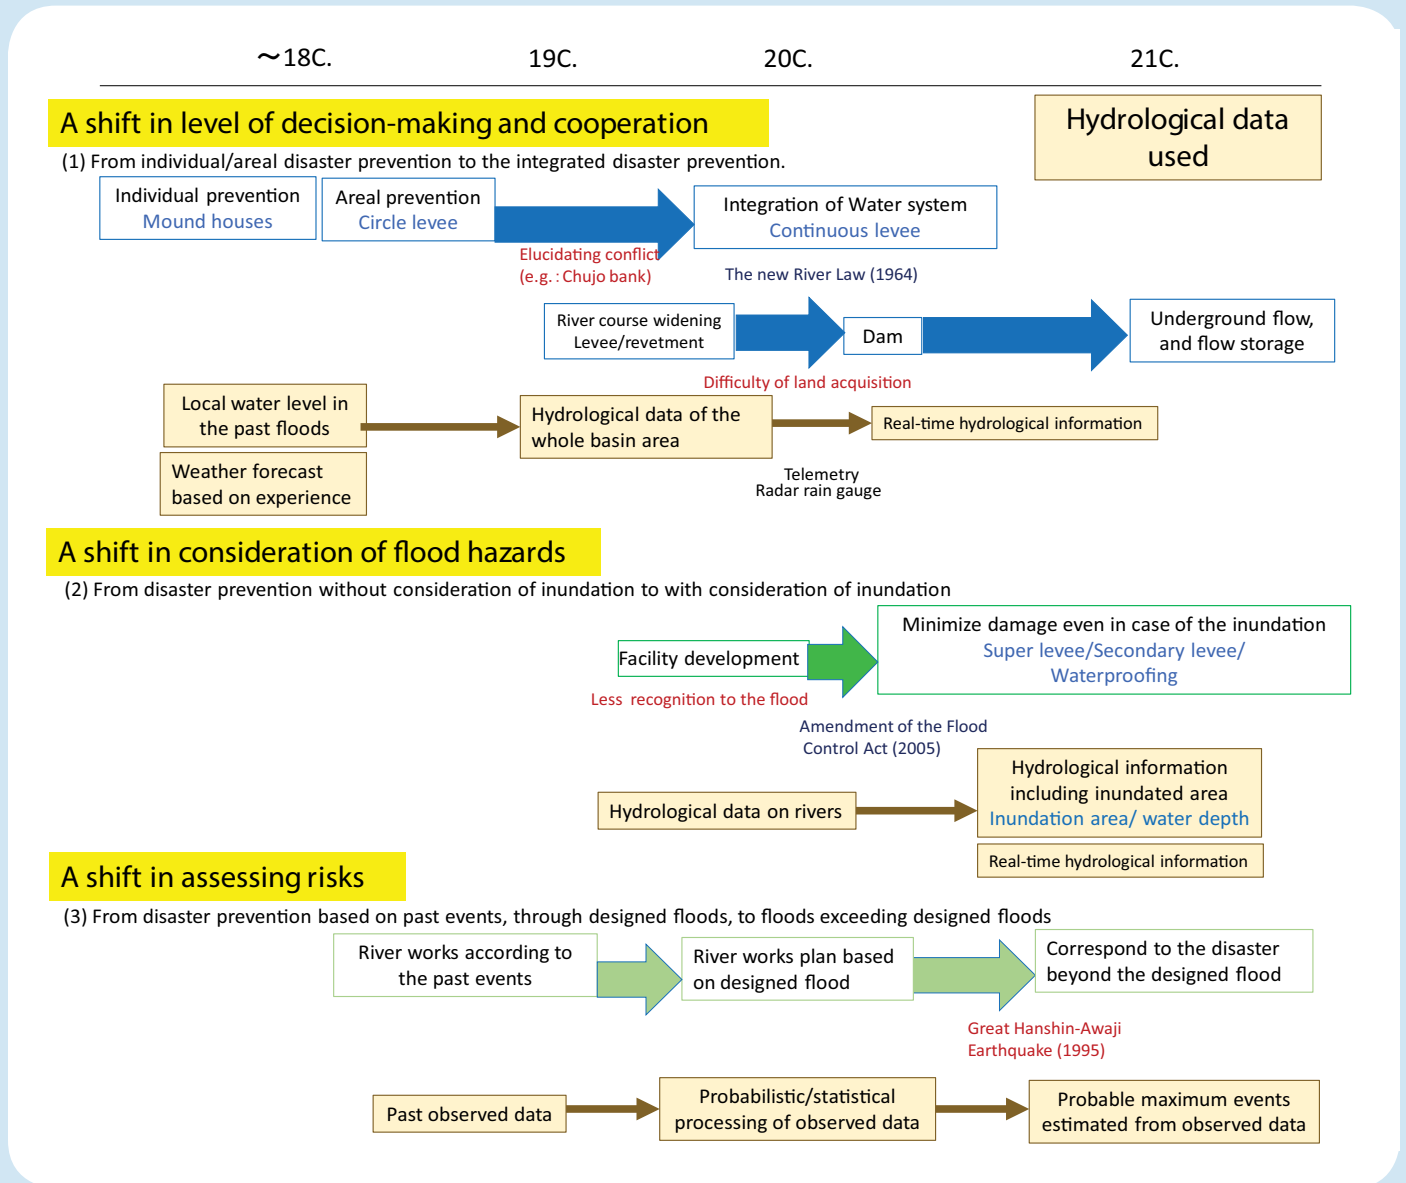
～18C. 19C. 20C. 21C.

A shift in level of decision-making and cooperation

Hydrological data used

(1) From individual/areal disaster prevention to the integrated disaster prevention.

Individual prevention
Mound houses

Areal prevention
Circle levee

Elucidating conflict
(e.g. : Chujo bank)

Integration of Water system
Continuous levee

The new River Law (1964)

River course widening
Levee/revetment

Dam

Underground flow, and flow storage

Difficulty of land acquisition

Local water level in the past floods

Weather forecast based on experience

Hydrological data of the whole basin area

Real-time hydrological information

Telemetry
Radar rain gauge

A shift in consideration of flood hazards

(2) From disaster prevention without consideration of inundation to with consideration of inundation

Facility development

Less recognition to the flood

Minimize damage even in case of the inundation
Super levee/Secondary levee/ Waterproofing

Amendment of the Flood Control Act (2005)

Hydrological data on rivers

Hydrological information including inundated area
Inundation area/ water depth

Real-time hydrological information

A shift in assessing risks

(3) From disaster prevention based on past events, through designed floods, to floods exceeding designed floods

River works according to the past events

River works plan based on designed flood

Correspond to the disaster beyond the designed flood

Great Hanshin-Awaji Earthquake (1995)

Past observed data

Probabilistic/statistical processing of observed data

Probable maximum events estimated from observed data